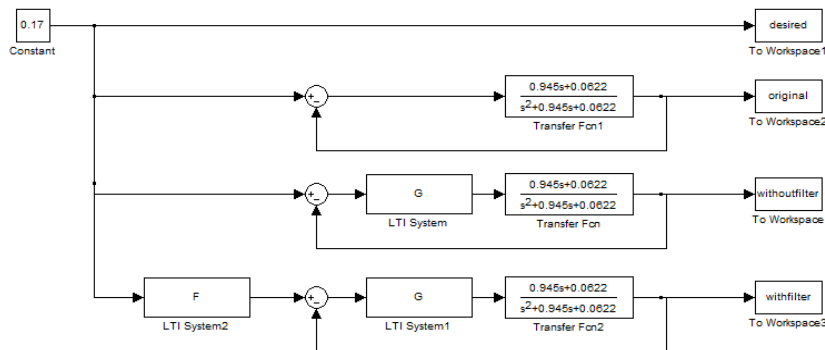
0.17
Constant

desired
To Workspace1

+
−

$\frac{0.945s+0.0622}{s^2+0.945s+0.0622}$
Transfer Fcn1

original
To Workspace2

+
−

G
LTI System

$\frac{0.945s+0.0622}{s^2+0.945s+0.0622}$
Transfer Fcn

withoutfilter
To Workspace

F
LTI System2

+
−

G
LTI System1

$\frac{0.945s+0.0622}{s^2+0.945s+0.0622}$
Transfer Fcn2

withfilter
To Workspace3